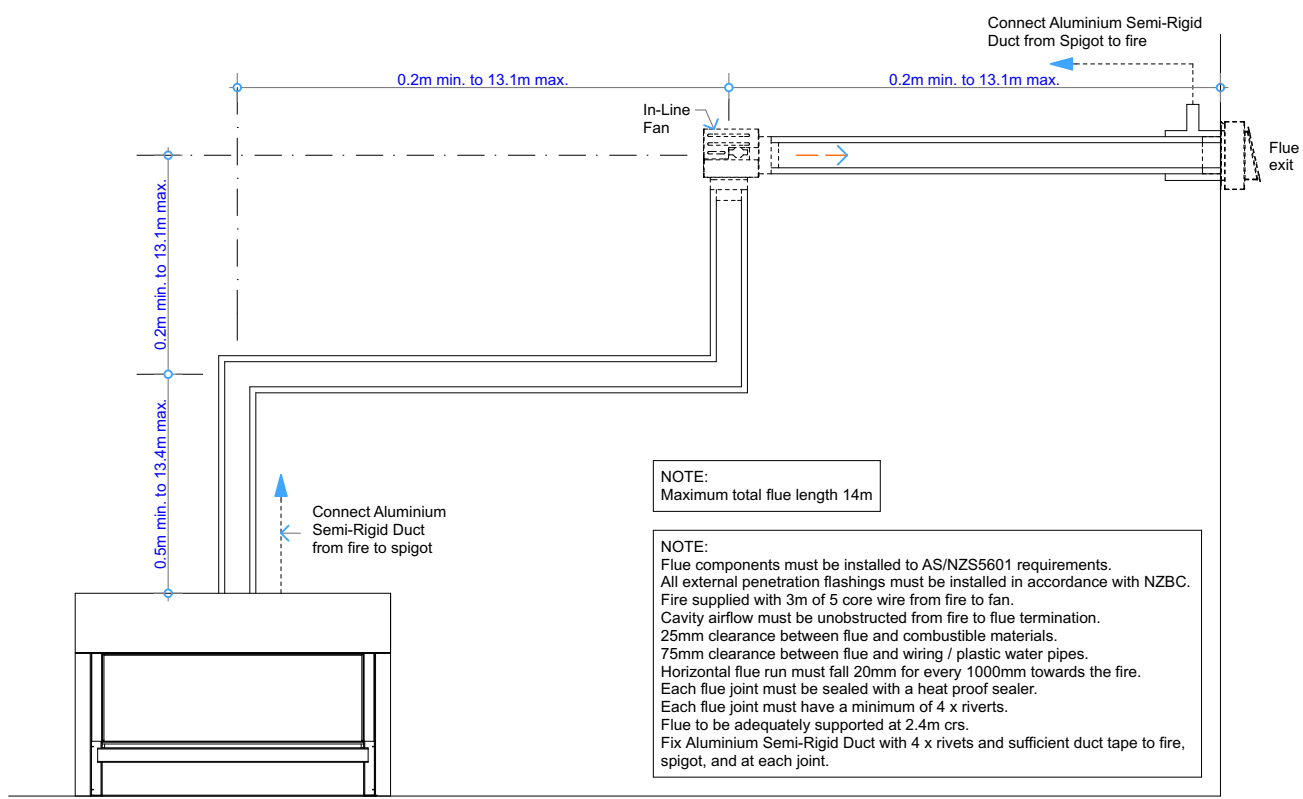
Connect Aluminium Semi-Rigid Duct from Spigot to fire

0.2m min. to 13.1m max.

0.2m min. to 13.1m max.

In-Line Fan

Flue exit

0.2m min. to 13.1m max.

0.5m min. to 13.4m max.

Connect Aluminium Semi-Rigid Duct from fire to spigot

NOTE:
Maximum total flue length 14m

NOTE:
Flue components must be installed to AS/NZS5601 requirements.
All external penetration flashings must be installed in accordance with NZBC.
Fire supplied with 3m of 5 core wire from fire to fan.
Cavity airflow must be unobstructed from fire to flue termination.
25mm clearance between flue and combustible materials.
75mm clearance between flue and wiring / plastic water pipes.
Horizontal flue run must fall 20mm for every 1000mm towards the fire.
Each flue joint must be sealed with a heat proof sealer.
Each flue joint must have a minimum of 4 x rivets.
Flue to be adequately supported at 2.4m crs.
Fix Aluminium Semi-Rigid Duct with 4 x rivets and sufficient duct tape to fire, spigot, and at each joint.